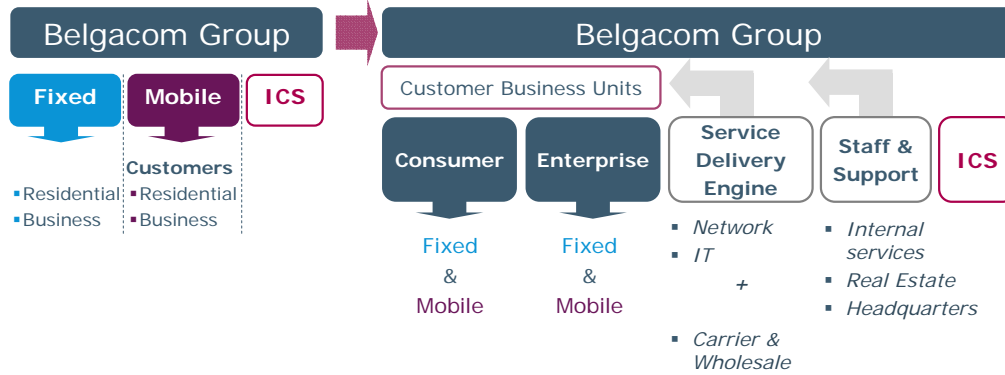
Belgacom Group

Fixed

Mobile

ICS

Customers

Residential
Business

Residential
Business

Belgacom Group

Customer Business Units

Consumer

Enterprise

Service Delivery Engine

Staff & Support

ICS

Fixed & Mobile

Fixed & Mobile

Network
IT
+
Carrier & Wholesale

Internal services
Real Estate
Headquarters